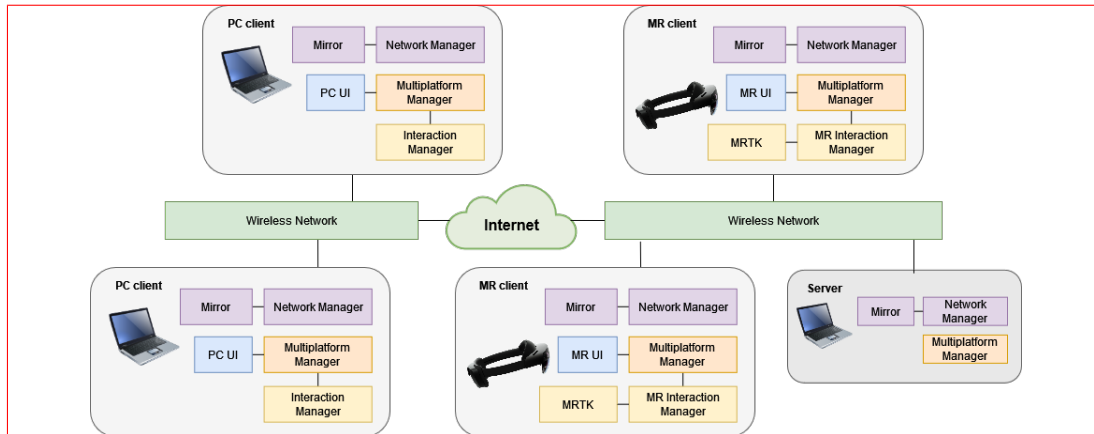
PC client

Mirror

Network Manager

PC UI

Multiplatform Manager

Interaction Manager

MR client

Mirror

Network Manager

MR UI

Multiplatform Manager

MRTK

MR Interaction Manager

Wireless Network

Internet

Wireless Network

PC client

Mirror

Network Manager

PC UI

Multiplatform Manager

Interaction Manager

MR client

Mirror

Network Manager

MR UI

Multiplatform Manager

MRTK

MR Interaction Manager

Server

Mirror

Network Manager

Multiplatform Manager